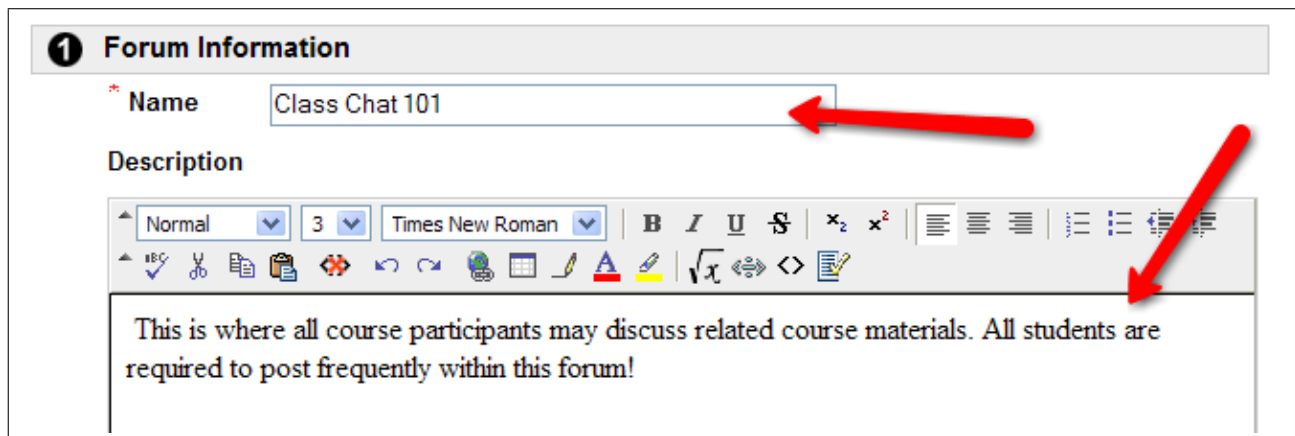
1 Forum Information

* Name Class Chat 101

Description

Normal 3 Times New Roman B I U S $x_2$ $x^2$

This is where all course participants may discuss related course materials. All students are required to post frequently within this forum!